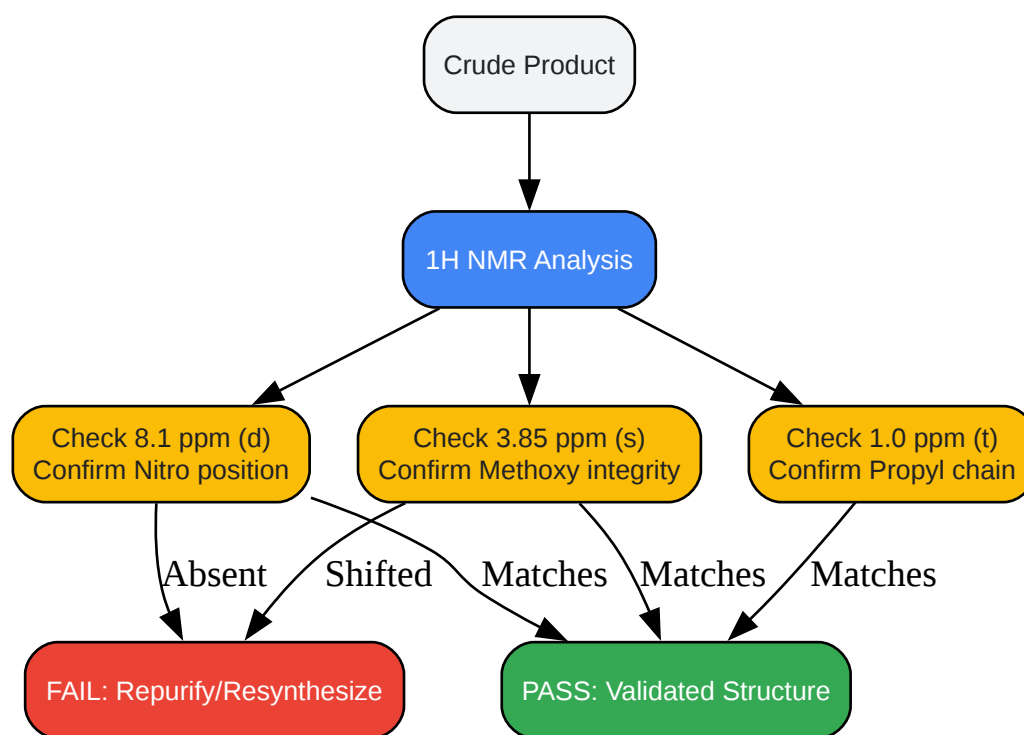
Crude Product

1H NMR Analysis

Check 8.1 ppm (d)
Confirm Nitro position

Check 3.85 ppm (s)
Confirm Methoxy integrity

Check 1.0 ppm (t)
Confirm Propyl chain

Absent

Shifted

Matches

Matches

Matches

FAIL: Repurify/Resynthesize

PASS: Validated Structure